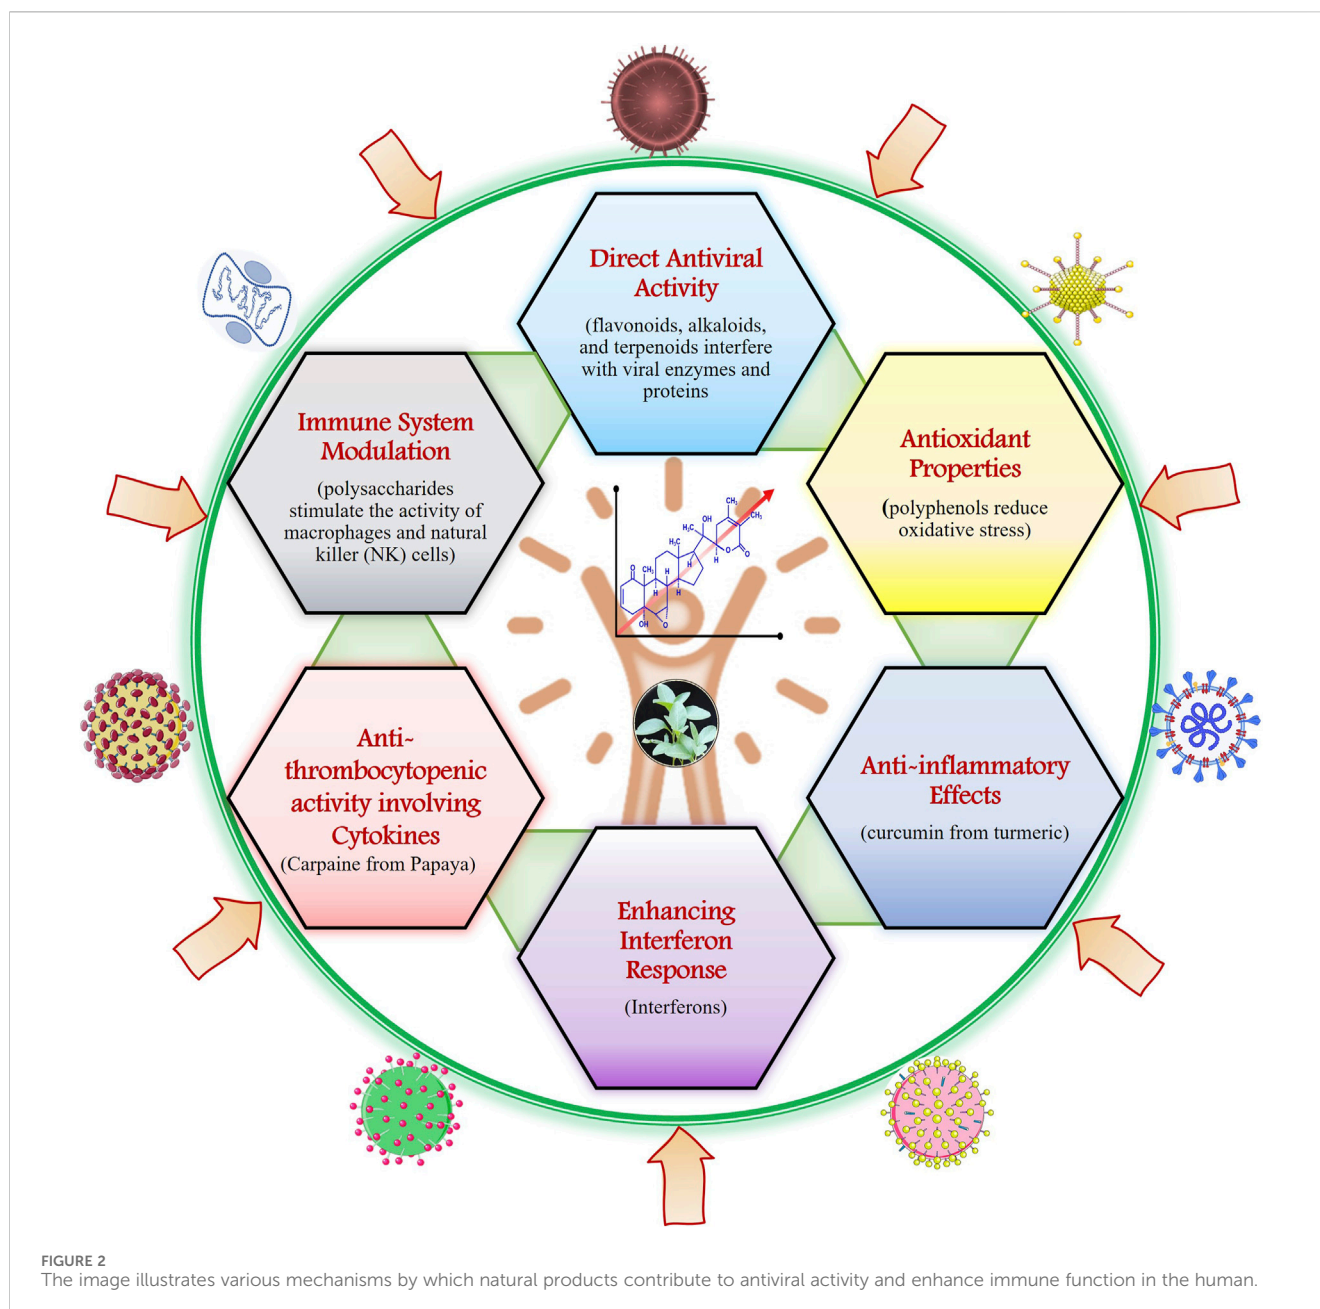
Direct Antiviral Activity

(flavonoids, alkaloids, and terpenoids interfere with viral enzymes and proteins

Immune System Modulation

(polysaccharides stimulate the activity of macrophages and natural killer (NK) cells)

Antioxidant Properties

(polyphenols reduce oxidative stress)

$CH_3$ $H_3C$ OH $CH_3$ $H_3C$ O O $CH_3$ H H H H O OH O

Anti-thrombocytopenic activity involving Cytokines

(Carpaine from Papaya)

Anti-inflammatory Effects

(curcumin from turmeric)

Enhancing Interferon Response

(Interferons)

FIGURE 2
The image illustrates various mechanisms by which natural products contribute to antiviral activity and enhance immune function in the human.